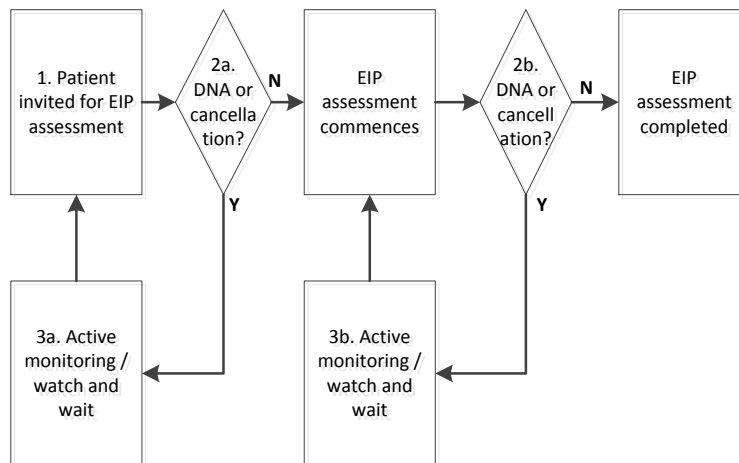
1. Patient invited for EIP assessment

2a. DNA or cancellation?

N

Y

EIP assessment commences

2b. DNA or cancellation?

N

Y

EIP assessment completed

3a. Active monitoring / watch and wait

3b. Active monitoring / watch and wait